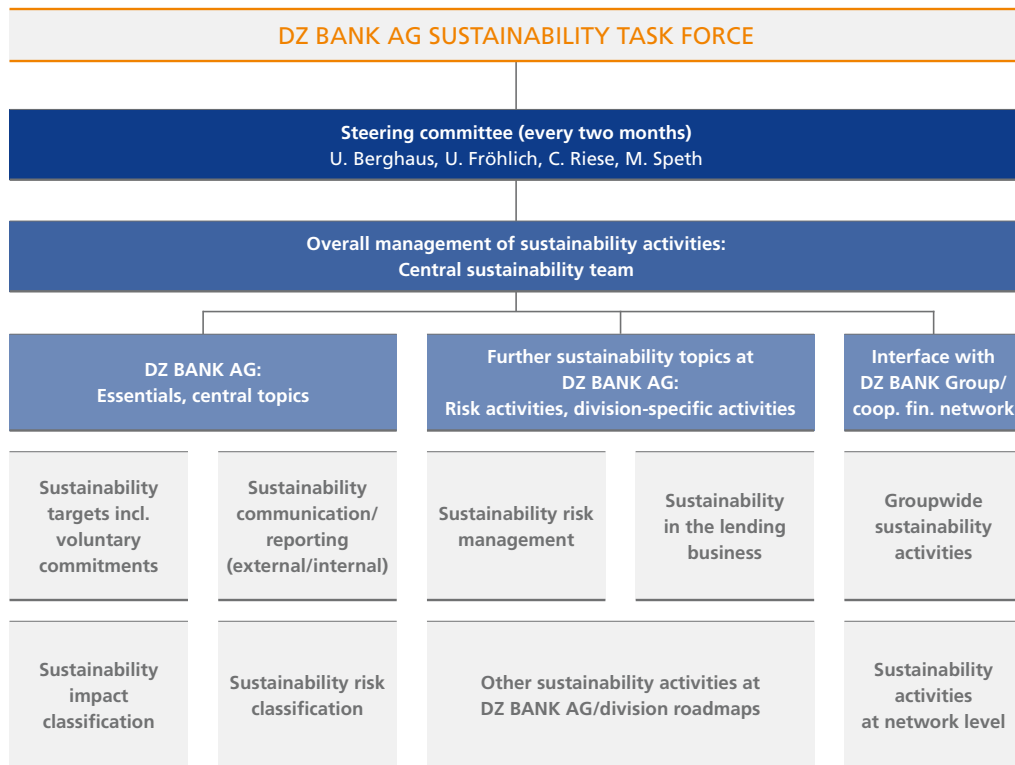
DZ BANK AG SUSTAINABILITY TASK FORCE

Steering committee (every two months)
U. Berghaus, U. Fröhlich, C. Riese, M. Speth

Overall management of sustainability activities:
Central sustainability team

DZ BANK AG:
Essentials, central topics

Further sustainability topics at DZ BANK AG:
Risk activities, division-specific activities

Interface with DZ BANK Group/ coop. fin. network

Sustainability targets incl. voluntary commitments

Sustainability communication/ reporting (external/internal)

Sustainability risk management

Sustainability in the lending business

Groupwide sustainability activities

Sustainability impact classification

Sustainability risk classification

Other sustainability activities at DZ BANK AG/division roadmaps

Sustainability activities at network level